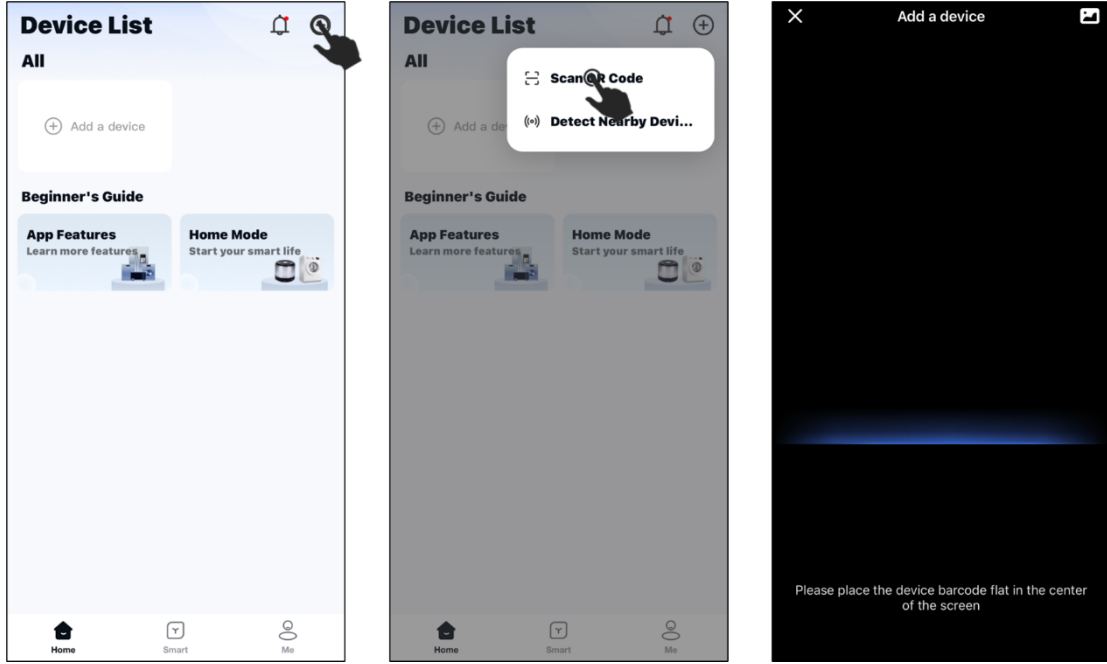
Device List

All

Add a device

Beginner's Guide

App Features
Learn more features

Home Mode
Start your smart life

Home
Smart
Me

Device List

All

Scan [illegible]R Code
Detect N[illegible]arby Devi...

Add a de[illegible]

Beginner's Guide

App Features
Learn more features

Home Mode
Start your smart life

Home
Smart
Me

Add a device

Please place the device barcode flat in the center of the screen